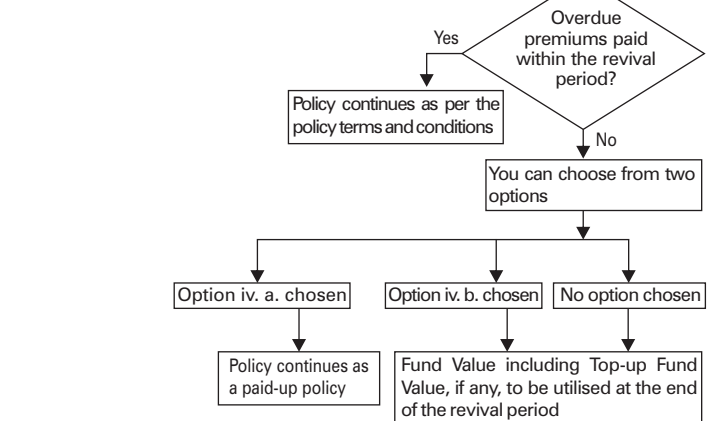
Overdue premiums paid within the revival period?

Yes

Policy continues as per the policy terms and conditions

No

You can choose from two options

Option iv. a. chosen

Option iv. b. chosen

No option chosen

Policy continues as a paid-up policy

Fund Value including Top-up Fund Value, if any, to be utilised at the end of the revival period